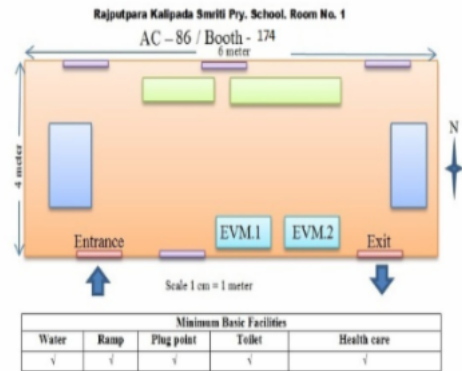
Rajputpara Kalipada Smriti Pry. School. Room No. 1

AC – 86 / Booth - 174

6 meter

4 meter

N

EVM.1

EVM.2

Entrance

Exit

Scale 1 cm = 1 meter

| Minimum Basic Facilities | | | | |
|---|---|---|---|---|
| Water | Ramp | Plug point | Toilet | Health care |
| √ | √ | √ | √ | √ |